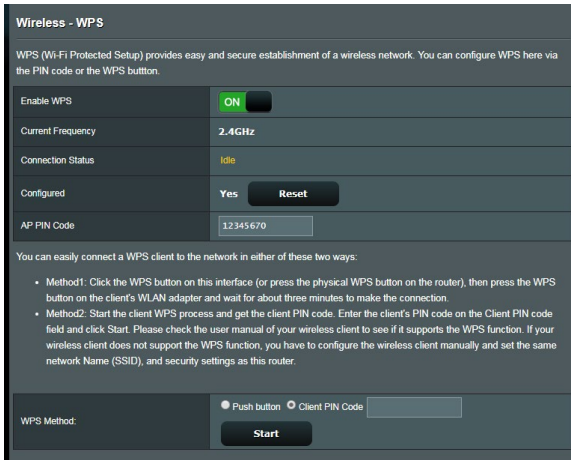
Wireless - WPS

WPS (Wi-Fi Protected Setup) provides easy and secure establishment of a wireless network. You can configure WPS here via the PIN code or the WPS buttton.

| | |
|---|---|
| Enable WPS | ON |
| Current Frequency | 2.4GHz |
| Connection Status | Idle |
| Configured | Yes Reset |
| AP PIN Code | 12345670 |

You can easily connect a WPS client to the network in either of these two ways:

- Method1: Click the WPS button on this interface (or press the physical WPS button on the router), then press the WPS button on the client's WLAN adapter and wait for about three minutes to make the connection.
- Method2: Start the client WPS process and get the client PIN code. Enter the client's PIN code on the Client PIN code field and click Start. Please check the user manual of your wireless client to see if it supports the WPS function. If your wireless client does not support the WPS function, you have to configure the wireless client manually and set the same network Name (SSID), and security settings as this router.

WPS Method: Push button Client PIN Code

Start